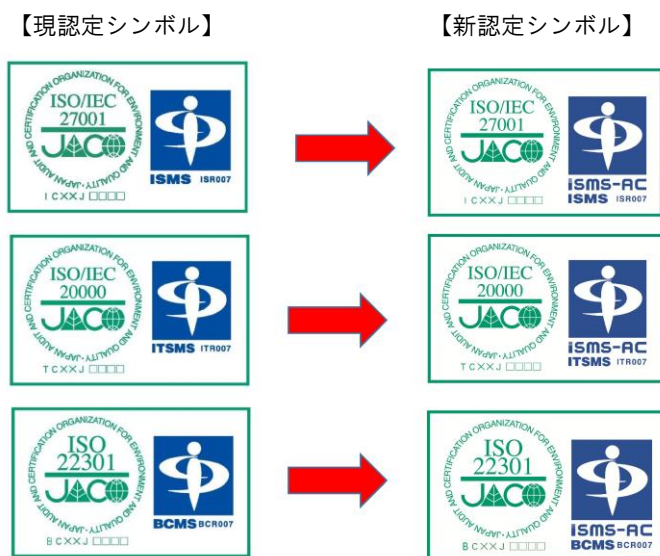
【現認定シンボル】

【新認定シンボル】

AND AUDIT CERTIFICATION ORGANIZATION FOR ENVIRONMENT AND QUALITY ·JAPAN·
ISO/IEC
27001
JACO
ISMS ISR007
ICXXJ □□□□

AND AUDIT CERTIFICATION ORGANIZATION FOR ENVIRONMENT AND QUALITY ·JAPAN·
ISO/IEC
27001
JACO
ISMS-AC
ISMS ISR007
ICXXJ □□□□

AND AUDIT CERTIFICATION ORGANIZATION FOR ENVIRONMENT AND QUALITY ·JAPAN·
ISO/IEC
20000
JACO
ITSMS ITR007
TCXXJ □□□□

AND AUDIT CERTIFICATION ORGANIZATION FOR ENVIRONMENT AND QUALITY ·JAPAN·
ISO/IEC
20000
JACO
ISMS-AC
ITSMS ITR007
TCXXJ □□□□

AND AUDIT CERTIFICATION ORGANIZATION FOR ENVIRONMENT AND QUALITY ·JAPAN·
ISO
22301
JACO
BCMS BCR007
BCXXJ □□□□

AND AUDIT CERTIFICATION ORGANIZATION FOR ENVIRONMENT AND QUALITY ·JAPAN·
ISO
22301
JACO
ISMS-AC
BCMS BCR007
BCXXJ □□□□